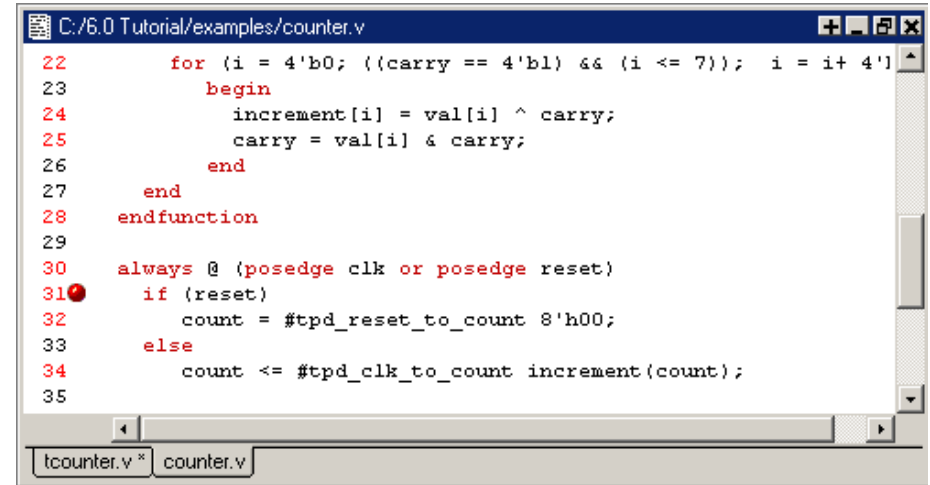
C:/6.0 Tutorial/examples/counter.v

22 for (i = 4'b0; ((carry == 4'b1) && (i <= 7)); i = i+ 4'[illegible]
23 begin
24 increment[i] = val[i] ^ carry;
25 carry = val[i] & carry;
26 end
27 end
28 endfunction
29
30 always @ (posedge clk or posedge reset)
31 if (reset)
32 count = #tpd_reset_to_count 8'h00;
33 else
34 count <= #tpd_clk_to_count increment(count);
35

tcounter.v * counter.v